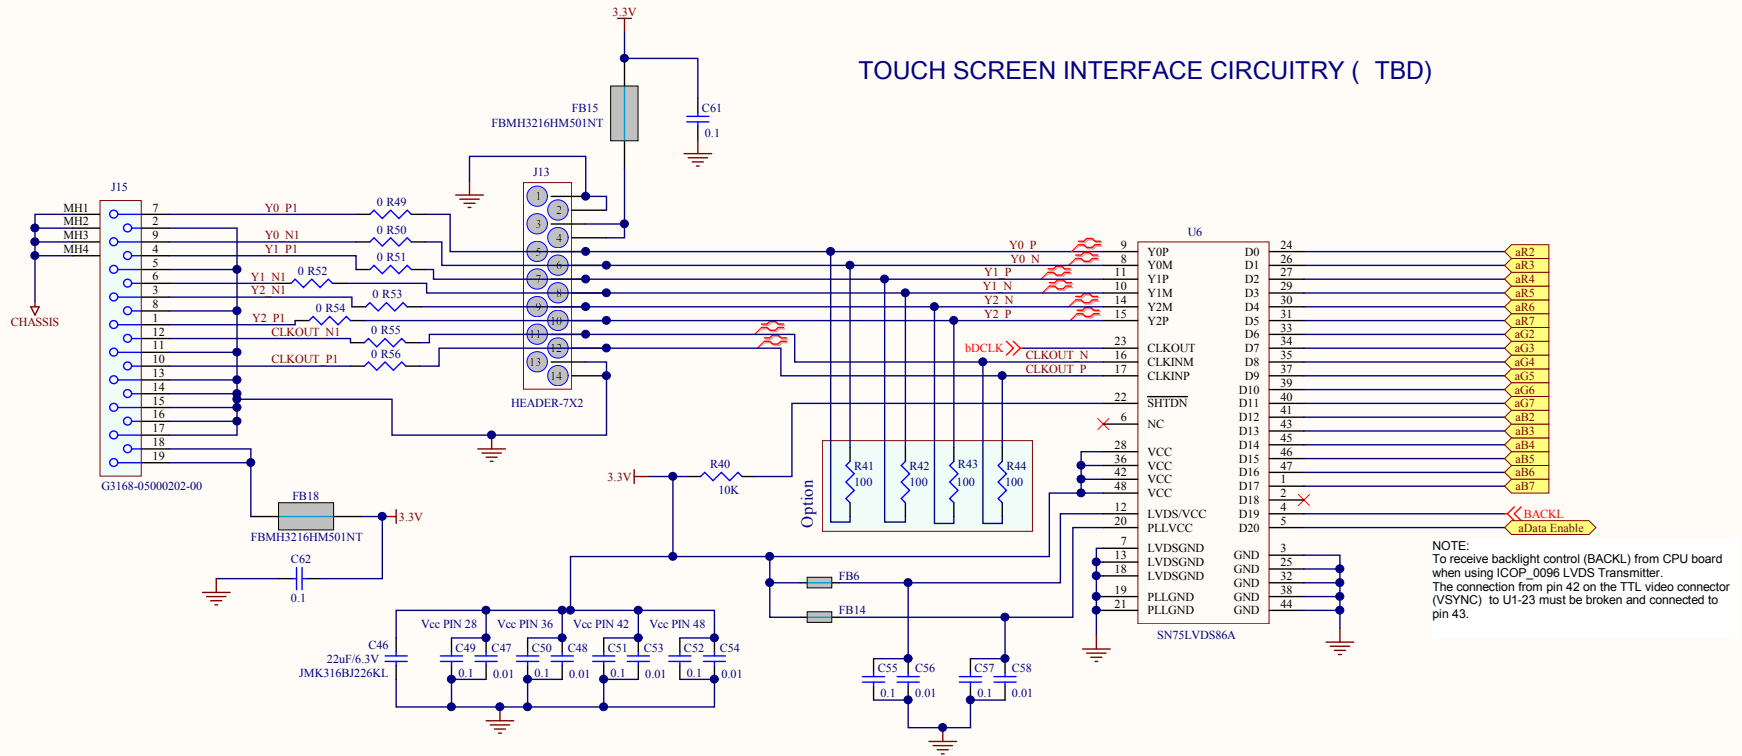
TOUCH SCREEN INTERFACE CIRCUITRY ( TBD)

3.3V
FB15
FBMH3216HM501NT
C61
0.1

J15
MH1
MH2
MH3
MH4
CHASSIS
7
2
9
4
5
6
3
8
1
12
11
10
13
14
15
16
17
18
19
G3168-05000202-00

Y0_P1
Y0_N1
Y1_P1
Y1_N1
Y2_N1
Y2_P1
CLKOUT_N1
CLKOUT_P1
0 R49
0 R50
0 R51
0 R52
0 R53
0 R54
0 R55
0 R56

J13
1
2
3
4
5
6
7
8
9
10
11
12
13
14
HEADER-7X2

FB18
FBMH3216HM501NT
3.3V
C62
0.1

U6
Y0_P
Y0_N
Y1_P
Y1_N
Y2_N
Y2_P
bDCLK
CLKOUT_N
CLKOUT_P
9
8
11
10
14
15
23
16
17
22
6
28
36
42
48
12
20
7
13
18
19
21
Y0P
Y0M
Y1P
Y1M
Y2M
Y2P
CLKOUT
CLKINM
CLKINP
$\overline{SHTDN}$
NC
VCC
VCC
VCC
VCC
LVDS/VCC
PLLVCC
LVDSGND
LVDSGND
LVDSGND
PLLGND
PLLGND
D0
D1
D2
D3
D4
D5
D6
D7
D8
D9
D10
D11
D12
D13
D14
D15
D16
D17
D18
D19
D20
GND
GND
GND
GND
GND
24
26
27
29
30
31
33
34
35
37
39
40
41
43
45
46
47
1
2
4
5
3
25
32
38
44
SN75LVDS86A

aR2
aR3
aR4
aR5
aR6
aR7
aG2
aG3
aG4
aG5
aG6
aG7
aB2
aB3
aB4
aB5
aB6
aB7
BACKL
aData Enable

Option
R41
100
R42
100
R43
100
R44
100

3.3V
R40
10K

FB6
FB14

Vcc PIN 28
Vcc PIN 36
Vcc PIN 42
Vcc PIN 48
C46
22uF/6.3V
JMK316BJ226KL
C49
0.1
C47
0.01
C50
0.1
C48
0.01
C51
0.1
C53
0.01
C52
0.1
C54
0.01
C55
0.1
C56
0.01
C57
0.1
C58
0.01

NOTE:
To receive backlight control (BACKL) from CPU board when using ICOP_0096 LVDS Transmitter.
The connection from pin 42 on the TTL video connector (VSYNC) to U1-23 must be broken and connected to pin 43.